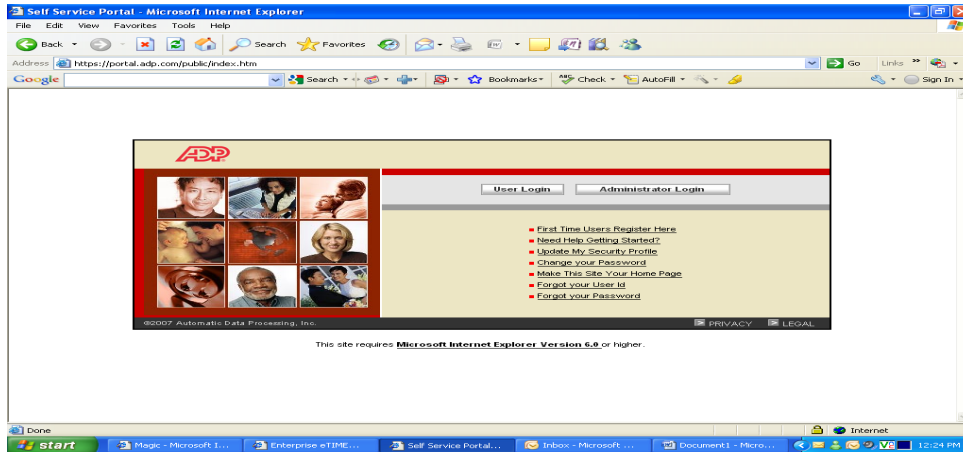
Self Service Portal - Microsoft Internet Explorer

File Edit View Favorites Tools Help

Back Search Favorites

Address https://portal.adp.com/public/index.htm Go Links

Google Search Bookmarks Check AutoFill Sign In

ADP

User Login Administrator Login

First Time Users Register Here
Need Help Getting Started?
Update My Security Profile
Change your Password
Make This Site Your Home Page
Forgot your User Id
Forgot your Password

©2007 Automatic Data Processing, Inc. PRIVACY LEGAL

This site requires Microsoft Internet Explorer Version 6.0 or higher.

Done Internet

start Magic - Microsoft I... Enterprise eTIME... Self Service Portal... Inbox - Microsoft ... Document1 - Micro... 12:24 PM